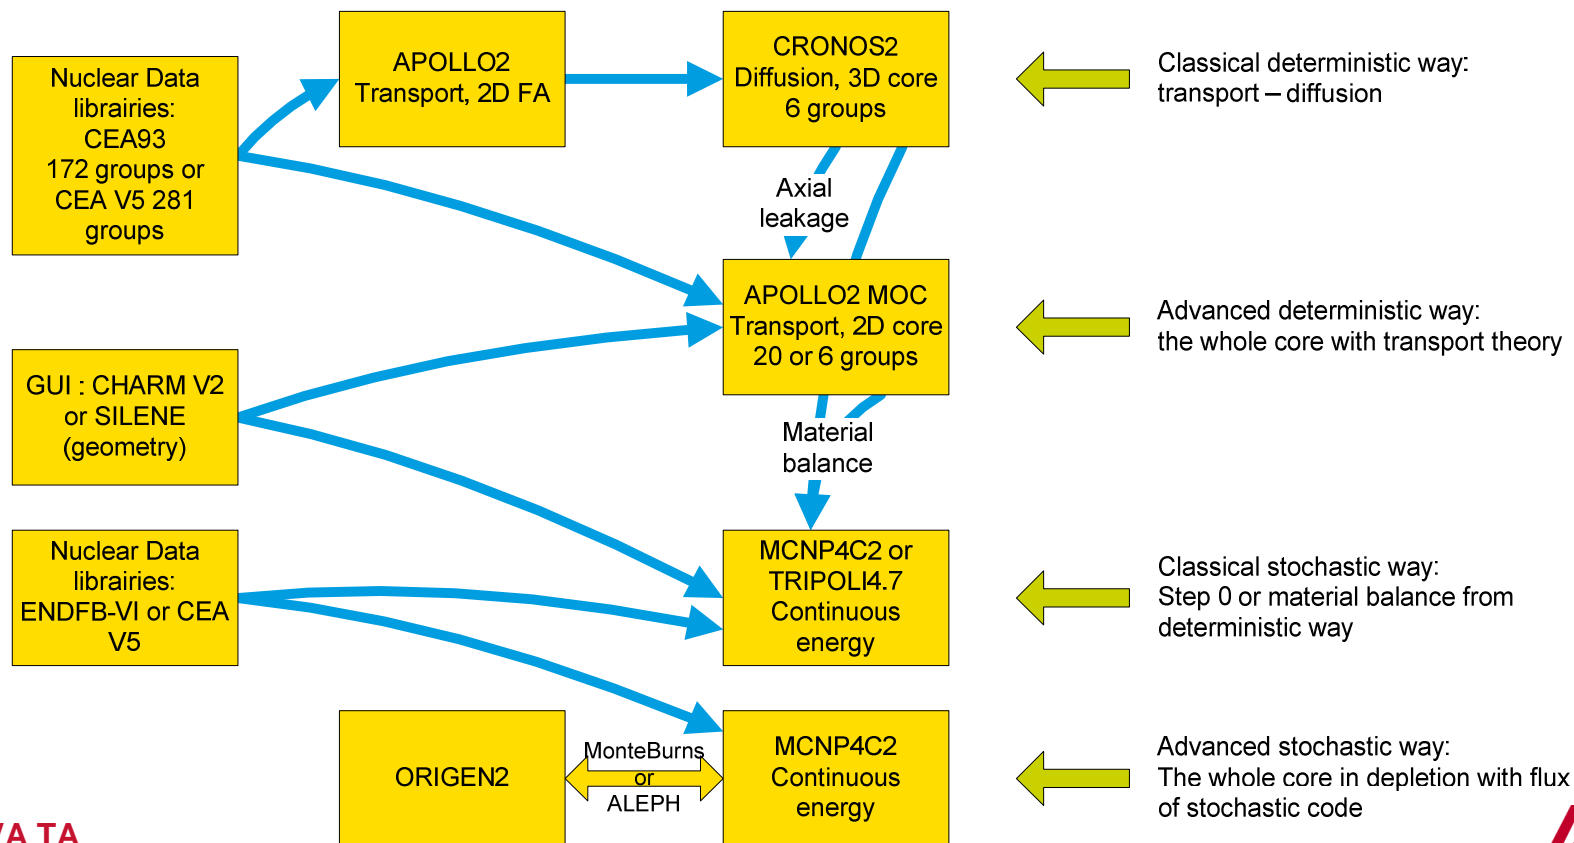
Nuclear Data librairies: CEA93 172 groups or CEA V5 281 groups

APOLLO2 Transport, 2D FA

CRONOS2 Diffusion, 3D core 6 groups

Classical deterministic way: transport – diffusion

Axial leakage

APOLLO2 MOC Transport, 2D core 20 or 6 groups

Advanced deterministic way: the whole core with transport theory

GUI : CHARM V2 or SILENE (geometry)

Material balance

Nuclear Data librairies: ENDFB-VI or CEA V5

MCNP4C2 or TRIPOLI4.7 Continuous energy

Classical stochastic way: Step 0 or material balance from deterministic way

ORIGEN2

MonteBurns or ALEPH

MCNP4C2 Continuous energy

Advanced stochastic way: The whole core in depletion with flux of stochastic code

A TA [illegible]